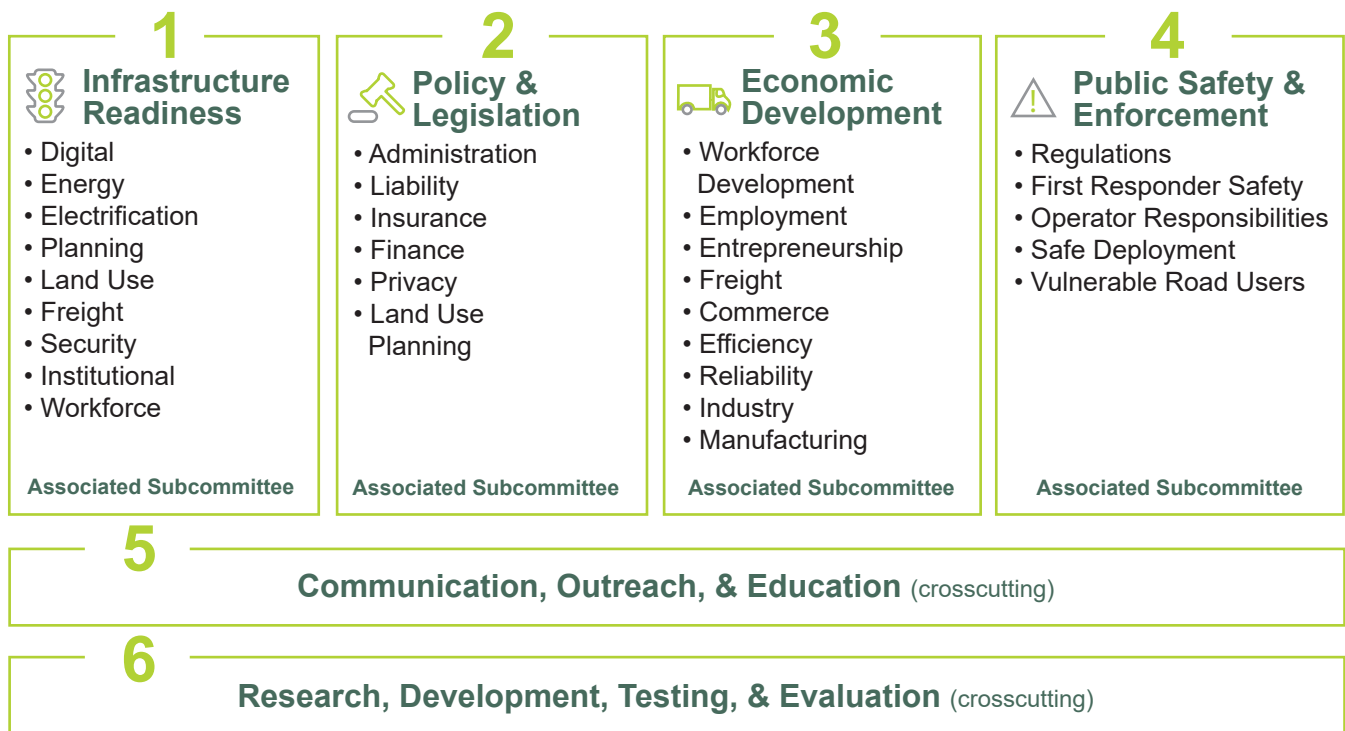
1

Infrastructure Readiness

• Digital
• Energy
• Electrification
• Planning
• Land Use
• Freight
• Security
• Institutional
• Workforce

Associated Subcommittee

2

Policy & Legislation

• Administration
• Liability
• Insurance
• Finance
• Privacy
• Land Use Planning

Associated Subcommittee

3

Economic Development

• Workforce Development
• Employment
• Entrepreneurship
• Freight
• Commerce
• Efficiency
• Reliability
• Industry
• Manufacturing

Associated Subcommittee

4

Public Safety & Enforcement

• Regulations
• First Responder Safety
• Operator Responsibilities
• Safe Deployment
• Vulnerable Road Users

Associated Subcommittee

5

Communication, Outreach, & Education (crosscutting)

6

Research, Development, Testing, & Evaluation (crosscutting)